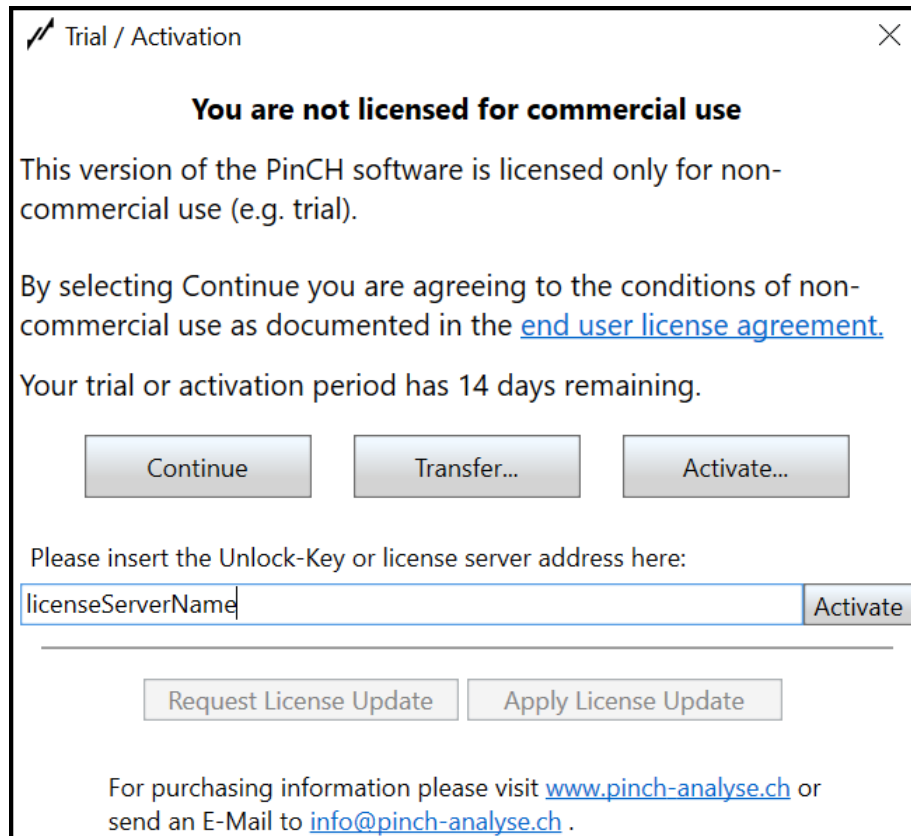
Trial / Activation

You are not licensed for commercial use

This version of the PinCH software is licensed only for non-commercial use (e.g. trial).

By selecting Continue you are agreeing to the conditions of non-commercial use as documented in the end user license agreement.

Your trial or activation period has 14 days remaining.

Continue Transfer... Activate...

Please insert the Unlock-Key or license server address here:

licenseServerName

Activate

Request License Update Apply License Update

For purchasing information please visit www.pinch-analyse.ch or send an E-Mail to info@pinch-analyse.ch .